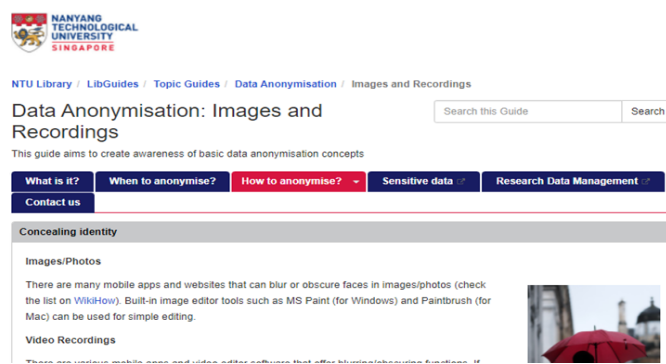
NANYANG TECHNOLOGICAL UNIVERSITY SINGAPORE

NTU Library / LibGuides / Topic Guides / Data Anonymisation / Images and Recordings

Data Anonymisation: Images and Recordings

Search this Guide Search

This guide aims to create awareness of basic data anonymisation concepts

What is it? When to anonymise? How to anonymise? Sensitive data Research Data Management Contact us

Concealing identity

Images/Photos

There are many mobile apps and websites that can blur or obscure faces in images/photos (check the list on WikiHow). Built-in image editor tools such as MS Paint (for Windows) and Paintbrush (for Mac) can be used for simple editing.

Video Recordings

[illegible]